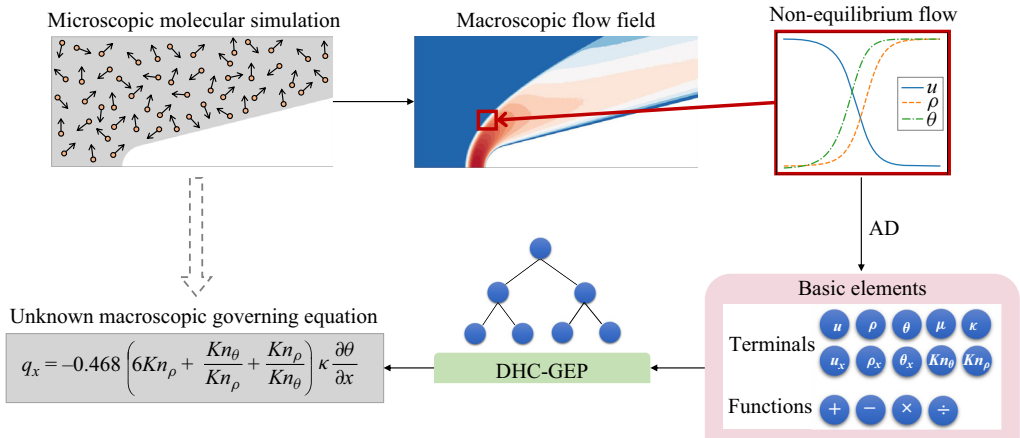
Microscopic molecular simulation

Macroscopic flow field

Non-equilibrium flow

$u$
$\rho$
$\theta$

AD

Basic elements

Terminals $u$ $\rho$ $\theta$ $\mu$ $\kappa$ $u_x$ $\rho_x$ $\theta_x$ $Kn_\theta$ $Kn_\rho$

Functions $+$ $-$ $\times$ $\div$

DHC-GEP

Unknown macroscopic governing equation

$q_x = -0.468\left(6Kn_\rho + \frac{Kn_\theta}{Kn_\rho} + \frac{Kn_\rho}{Kn_\theta}\right)\kappa\frac{\partial\theta}{\partial x}$